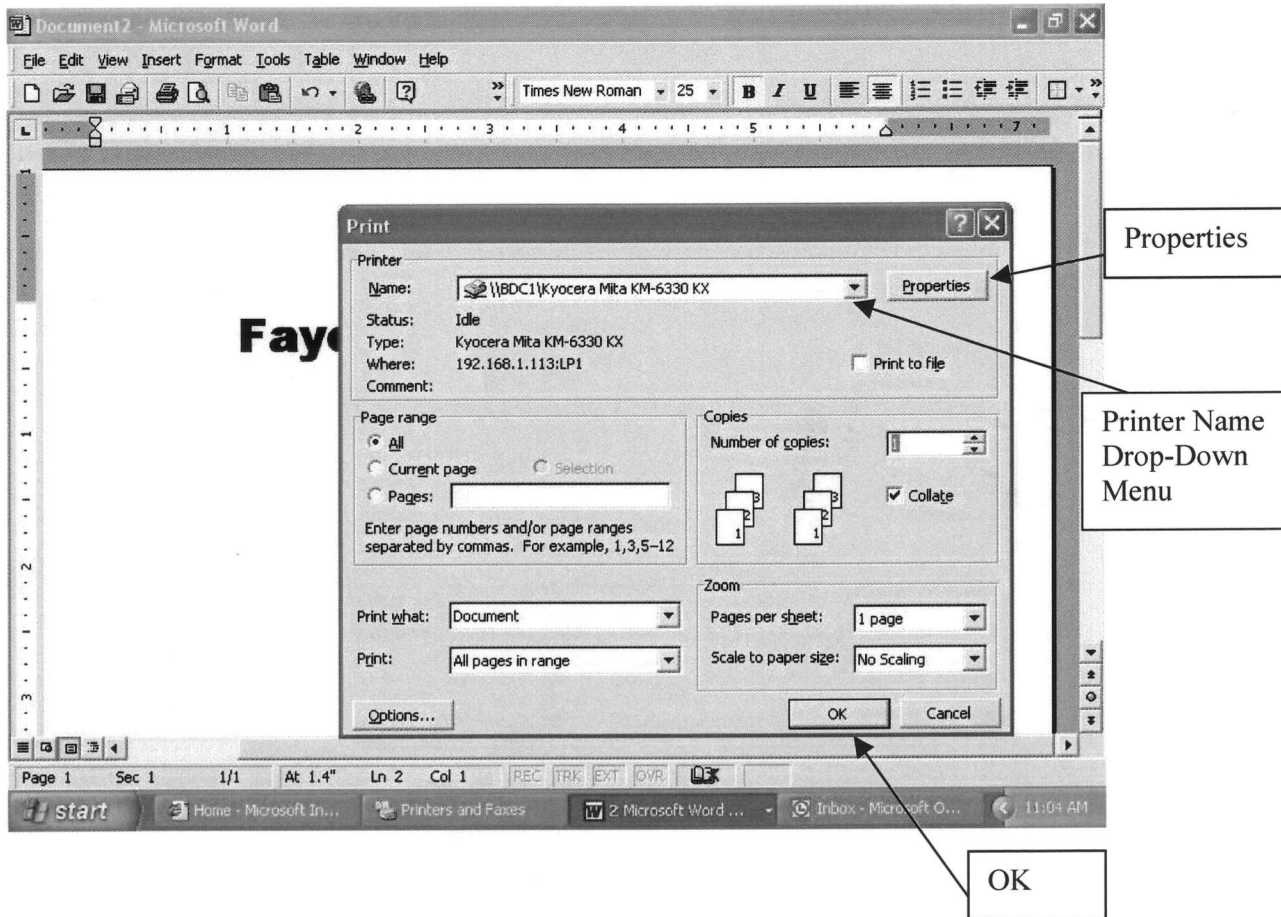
Document2 - Microsoft Word

File Edit View Insert Format Tools Table Window Help

Times New Roman 25

Faye

Print

Printer

Name: \\BDC1\Kyocera Mita KM-6330 KX

Properties

Status: Idle
Type: Kyocera Mita KM-6330 KX
Where: 192.168.1.113:LP1
Comment:

Print to file

Page range
All
Current page
Selection
Pages:

Enter page numbers and/or page ranges separated by commas. For example, 1,3,5–12

Copies
Number of copies: 1

Collate

Print what: Document

Print: All pages in range

Zoom
Pages per sheet: 1 page
Scale to paper size: No Scaling

Options...

OK

Cancel

Page 1 Sec 1 1/1 At 1.4" Ln 2 Col 1 REC TRK EXT OVR

start Home - Microsoft In... Printers and Faxes 2 Microsoft Word ... Inbox - Microsoft O... 11:04 AM

Properties

Printer Name Drop-Down Menu

OK